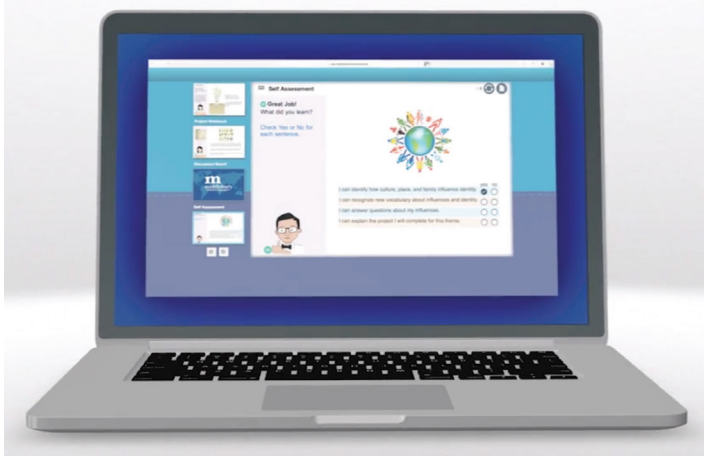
Project Notebook

Discussion Board

m

Self Assessment

Self Assessment

Great Job!
What did you learn?

Check Yes or No for each sentence.

yes no

I can identify how culture, place, and family influence identity.

I can recognize new vocabulary about influences and identity.

I can answer questions about my influences.

I can explain the project I will complete for this theme.